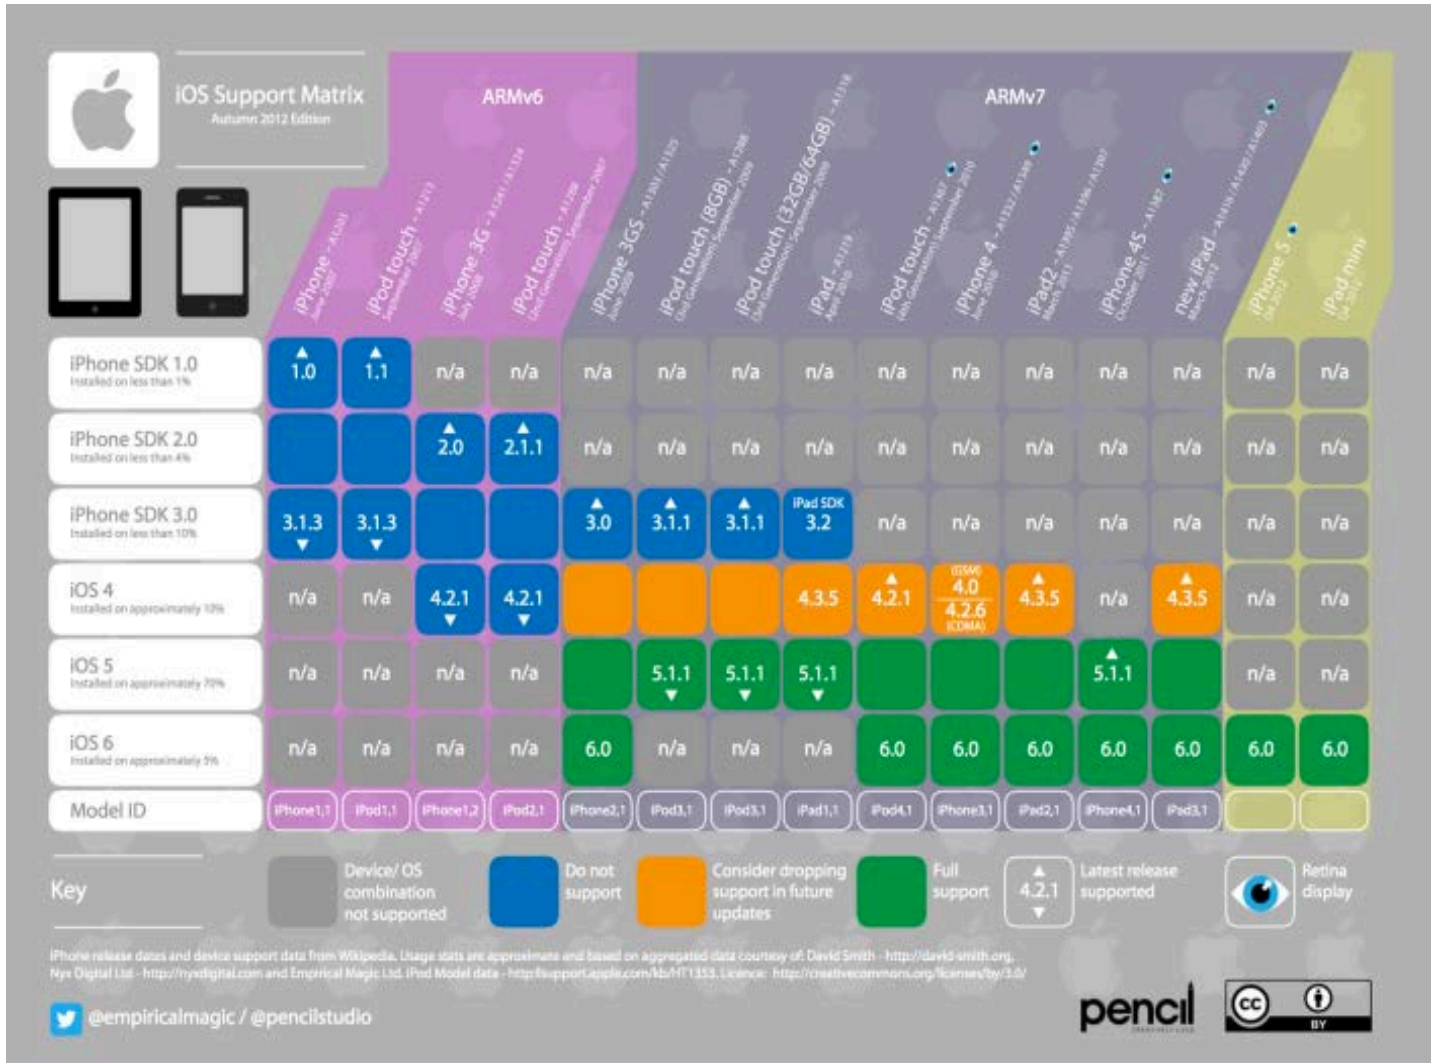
iOS Support Matrix
Autumn 2012 Edition

ARMv6

ARMv7

| | iPhone | iPod touch | iPhone 3G | iPod touch (2nd Generation) | iPhone 3GS | iPod touch (8GB) | iPod touch (32GB/64GB) | iPad | iPod touch (4th Generation) | iPhone 4 | iPad2 | iPhone 4S | new iPad | iPhone 5 | iPad mini |
|---|---|---|---|---|---|---|---|---|---|---|---|---|---|---|---|
| iPhone SDK 1.0 Installed on less than 1% | 1.0 | 1.1 | n/a | n/a | n/a | n/a | n/a | n/a | n/a | n/a | n/a | n/a | n/a | n/a | n/a |
| iPhone SDK 2.0 Installed on less than 4% | | | 2.0 | 2.1.1 | n/a | n/a | n/a | n/a | n/a | n/a | n/a | n/a | n/a | n/a | n/a |
| iPhone SDK 3.0 Installed on less than 10% | 3.1.3 | 3.1.3 | | | 3.0 | 3.1.1 | 3.1.1 | iPad SDK 3.2 | n/a | n/a | n/a | n/a | n/a | n/a | n/a |
| iOS 4 Installed on approximately 10% | n/a | n/a | 4.2.1 | 4.2.1 | | | | 4.3.5 | 4.2.1 | (GSM) 4.0 4.2.6 (CDMA) | 4.3.5 | n/a | 4.3.5 | n/a | n/a |
| iOS 5 Installed on approximately 70% | n/a | n/a | n/a | n/a | | 5.1.1 | 5.1.1 | 5.1.1 | | | | 5.1.1 | | n/a | n/a |
| iOS 6 Installed on approximately 5% | n/a | n/a | n/a | n/a | 6.0 | n/a | n/a | n/a | 6.0 | 6.0 | 6.0 | 6.0 | 6.0 | 6.0 | 6.0 |
| Model ID | iPhone1,1 | iPod1,1 | iPhone1,2 | iPod2,1 | iPhone2,1 | iPod3,1 | iPod3,1 | iPad1,1 | iPod4,1 | iPhone3,1 | iPad2,1 | iPhone4,1 | iPad3,1 | | |

Key
Device/ OS combination not supported
Do not support
Consider dropping support in future updates
Full support
4.2.1 Latest release supported
Retina display

iPhone release dates and device support data from Wikipedia. Usage stats are approximate and based on aggregated data courtesy of: David Smith - http://david-smith.org, Nyx Digital Ltd - http://nyxdigital.com and Empirical Magic Ltd. iPod Model data - http://support.apple.com/kb/HT1353. Licence: http://creativecommons.org/licenses/by/3.0/

@empiricalmagic / @pencilstudio

pencil

BY